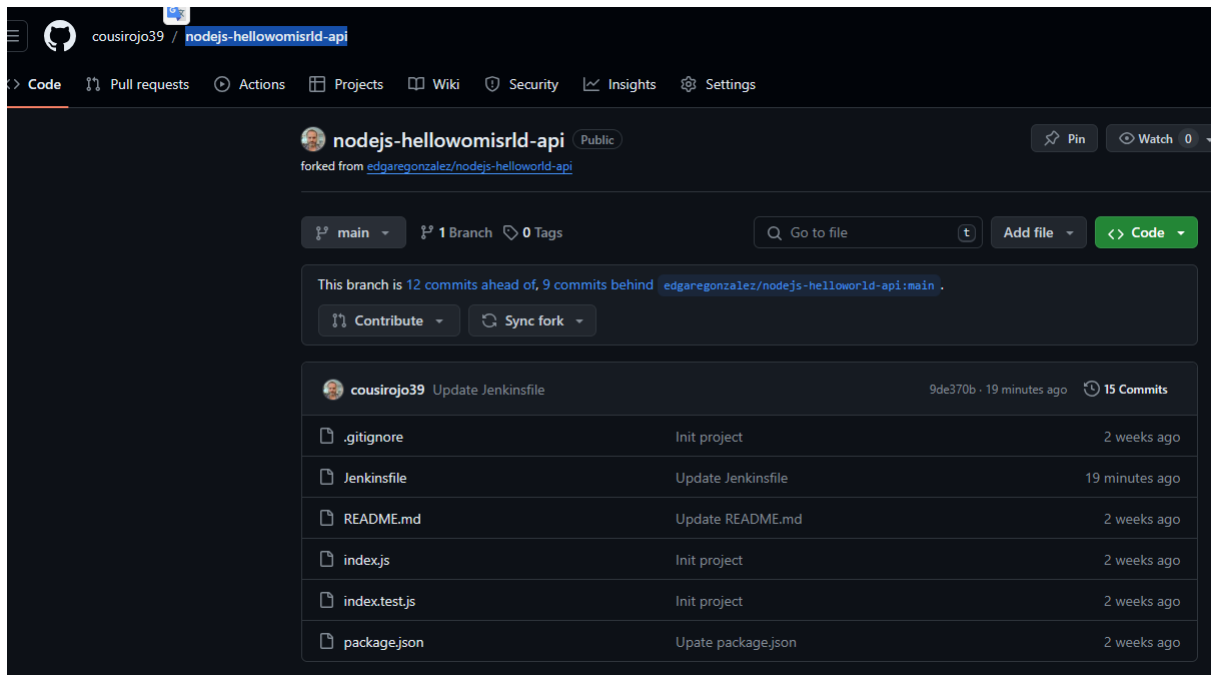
cousirojo39 / nodejs-hellowomisrld-api

Code Pull requests Actions Projects Wiki Security Insights Settings

nodejs-hellowomisrld-api Public
forked from edgaregonzalez/nodejs-helloworld-api

Pin Watch 0

main 1 Branch 0 Tags Go to file t Add file Code

This branch is 12 commits ahead of, 9 commits behind edgaregonzalez/nodejs-helloworld-api:main .

Contribute Sync fork

cousirojo39 Update Jenkinsfile 9de370b · 19 minutes ago 15 Commits

| | | |
|---|---|---|
| .gitignore | Init project | 2 weeks ago |
| Jenkinsfile | Update Jenkinsfile | 19 minutes ago |
| README.md | Update README.md | 2 weeks ago |
| index.js | Init project | 2 weeks ago |
| index.test.js | Init project | 2 weeks ago |
| package.json | Upate package.json | 2 weeks ago |